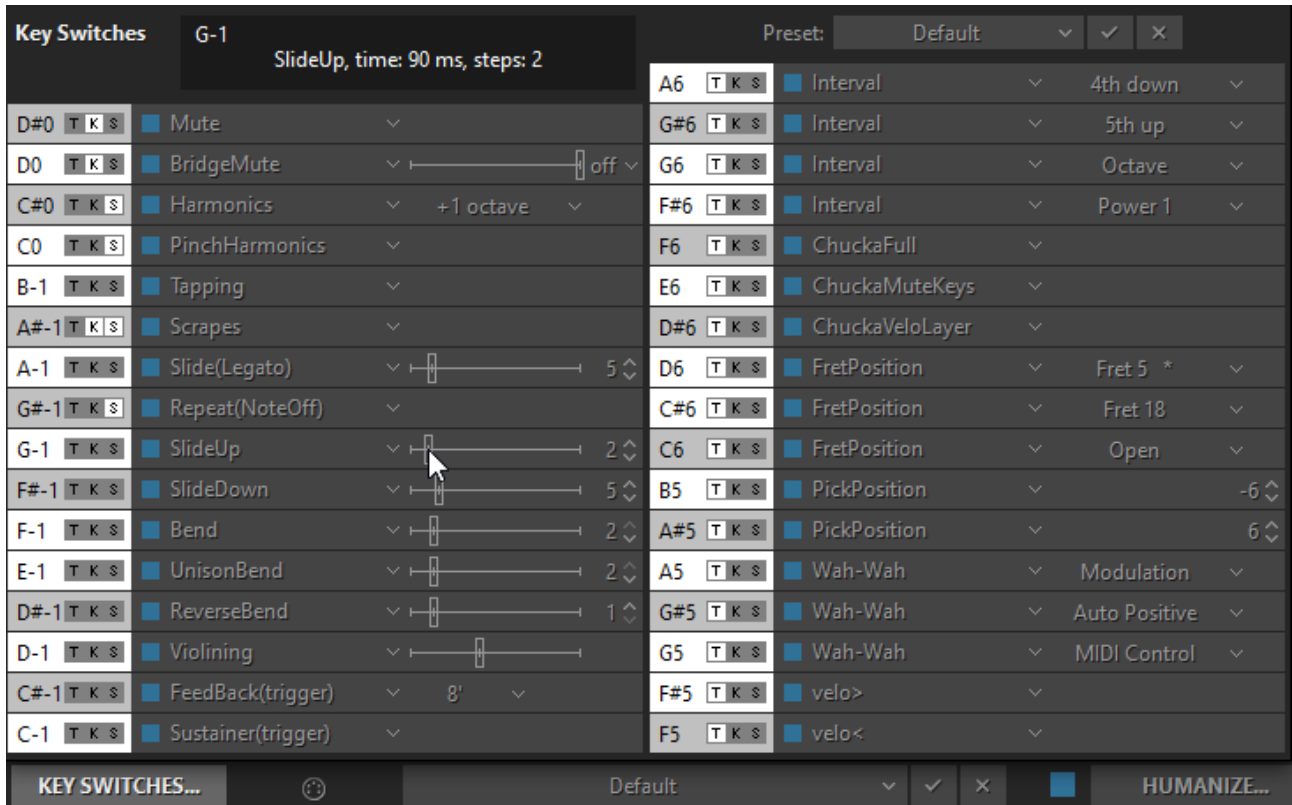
Key Switches

G-1
SlideUp, time: 90 ms, steps: 2

Preset: Default ✓ ×

| | | | |
|---|---|---|---|
| D#0 T K S | Mute | | |
| D0 T K S | BridgeMute | off | |
| C#0 T K S | Harmonics | +1 octave | |
| C0 T K S | PinchHarmonics | | |
| B-1 T K S | Tapping | | |
| A#-1 T K S | Scrapes | | |
| A-1 T K S | Slide(Legato) | 5 | |
| G#-1 T K S | Repeat(NoteOff) | | |
| G-1 T K S | SlideUp | 2 | |
| F#-1 T K S | SlideDown | 5 | |
| F-1 T K S | Bend | 2 | |
| E-1 T K S | UnisonBend | 2 | |
| D#-1 T K S | ReverseBend | 1 | |
| D-1 T K S | Violining | | |
| C#-1 T K S | FeedBack(trigger) | 8' | |
| C-1 T K S | Sustainer(trigger) | | |

| | | |
|---|---|---|
| A6 T K S | Interval | 4th down |
| G#6 T K S | Interval | 5th up |
| G6 T K S | Interval | Octave |
| F#6 T K S | Interval | Power 1 |
| F6 T K S | ChuckaFull | |
| E6 T K S | ChuckaMuteKeys | |
| D#6 T K S | ChuckaVeloLayer | |
| D6 T K S | FretPosition | Fret 5 * |
| C#6 T K S | FretPosition | Fret 18 |
| C6 T K S | FretPosition | Open |
| B5 T K S | PickPosition | -6 |
| A#5 T K S | PickPosition | 6 |
| A5 T K S | Wah-Wah | Modulation |
| G#5 T K S | Wah-Wah | Auto Positive |
| G5 T K S | Wah-Wah | MIDI Control |
| F#5 T K S | velo> | |
| F5 T K S | velo< | |

KEY SWITCHES... Default ✓ × HUMANIZE...